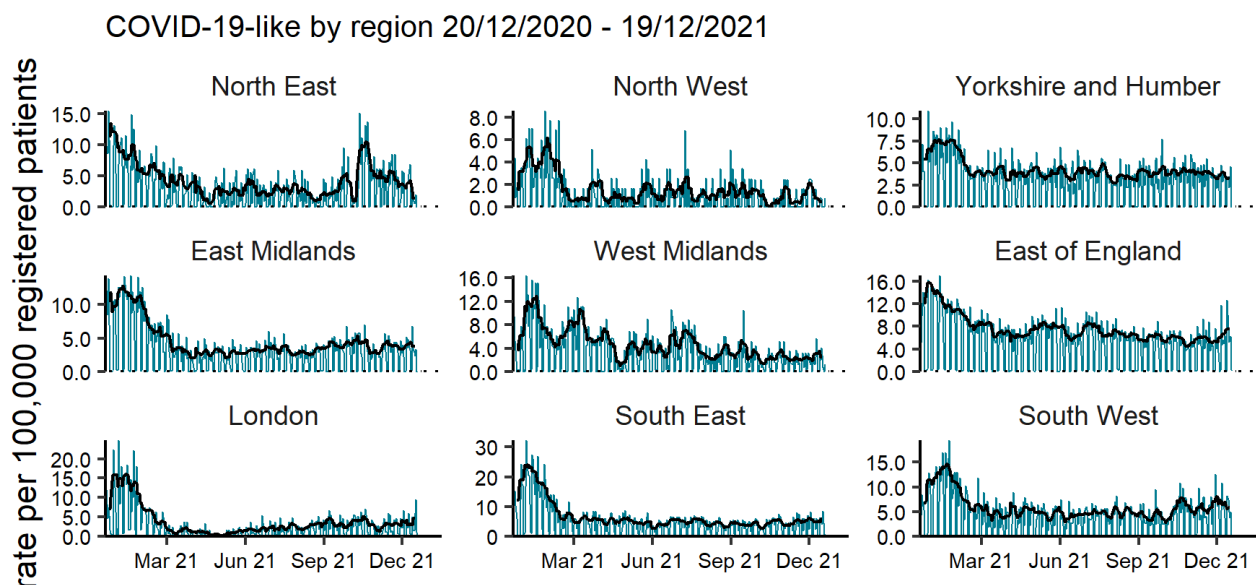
COVID-19-like by region 20/12/2020 - 19/12/2021

rate per 100,000 registered patients

North East
15.0
10.0
5.0
0.0

North West
8.0
6.0
4.0
2.0
0.0

Yorkshire and Humber
10.0
7.5
5.0
2.5
0.0

East Midlands
10.0
5.0
0.0

West Midlands
16.0
12.0
8.0
4.0
0.0

East of England
16.0
12.0
8.0
4.0
0.0

London
20.0
15.0
10.0
5.0
0.0
Mar 21 Jun 21 Sep 21 Dec 21

South East
30
20
10
0
Mar 21 Jun 21 Sep 21 Dec 21

South West
15.0
10.0
5.0
0.0
Mar 21 Jun 21 Sep 21 Dec 21